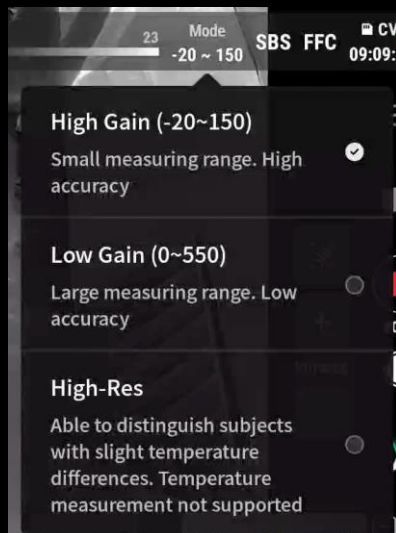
23

Mode
-20 ~ 150

SBS FFC

CV
09:09:

High Gain (-20~150)

Small measuring range. High accuracy

Low Gain (0~550)

Large measuring range. Low accuracy

High-Res

Able to distinguish subjects with slight temperature differences. Temperature measurement not supported